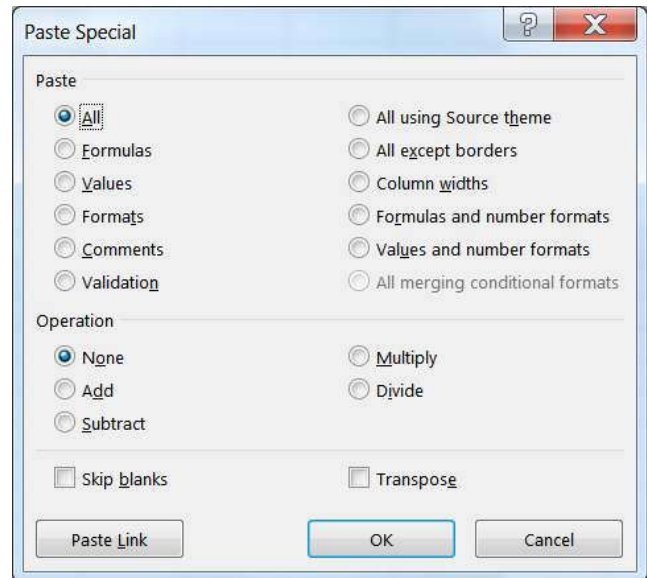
Paste Special

?

X

Paste

All

Formulas

Values

Formats

Comments

Validation

All using Source theme

All except borders

Column widths

Formulas and number formats

Values and number formats

All merging conditional formats

Operation

None

Add

Subtract

Multiply

Divide

Skip blanks

Transpose

Paste Link

OK

Cancel